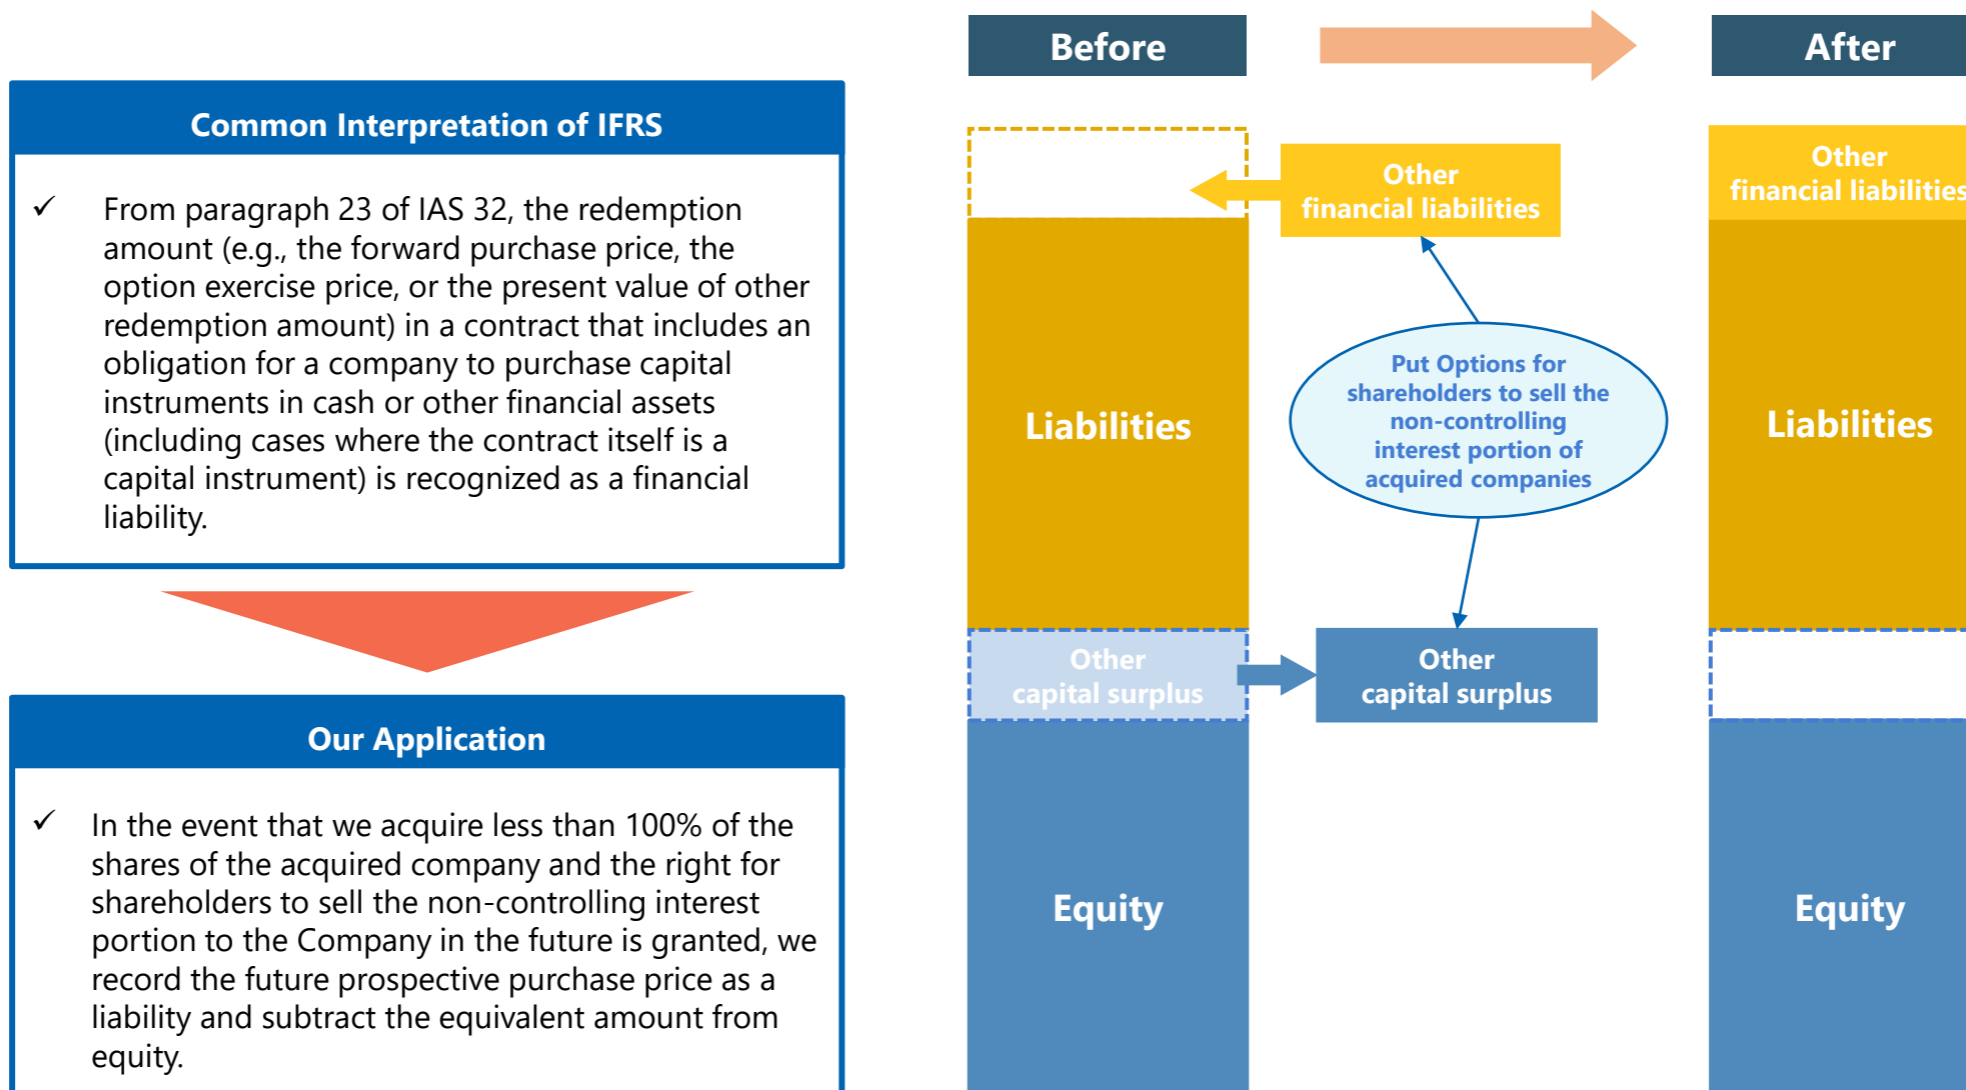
Common Interpretation of IFRS

✓ From paragraph 23 of IAS 32, the redemption amount (e.g., the forward purchase price, the option exercise price, or the present value of other redemption amount) in a contract that includes an obligation for a company to purchase capital instruments in cash or other financial assets (including cases where the contract itself is a capital instrument) is recognized as a financial liability.

Our Application

✓ In the event that we acquire less than 100% of the shares of the acquired company and the right for shareholders to sell the non-controlling interest portion to the Company in the future is granted, we record the future prospective purchase price as a liability and subtract the equivalent amount from equity.

Before

After

Other financial liabilities

Liabilities

Put Options for shareholders to sell the non-controlling interest portion of acquired companies

Other capital surplus

Other capital surplus

Equity

Other financial liabilities

Liabilities

Equity